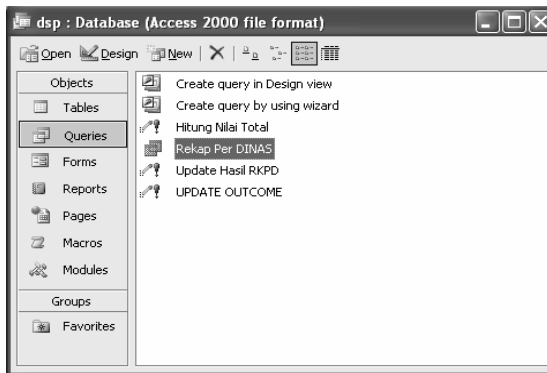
dsp : Database (Access 2000 file format)

Open Design New

Objects
Tables
Queries
Forms
Reports
Pages
Macros
Modules
Groups
Favorites

Create query in Design view
Create query by using wizard
Hitung Nilai Total
Rekap Per DINAS
Update Hasil RKPD
UPDATE OUTCOME